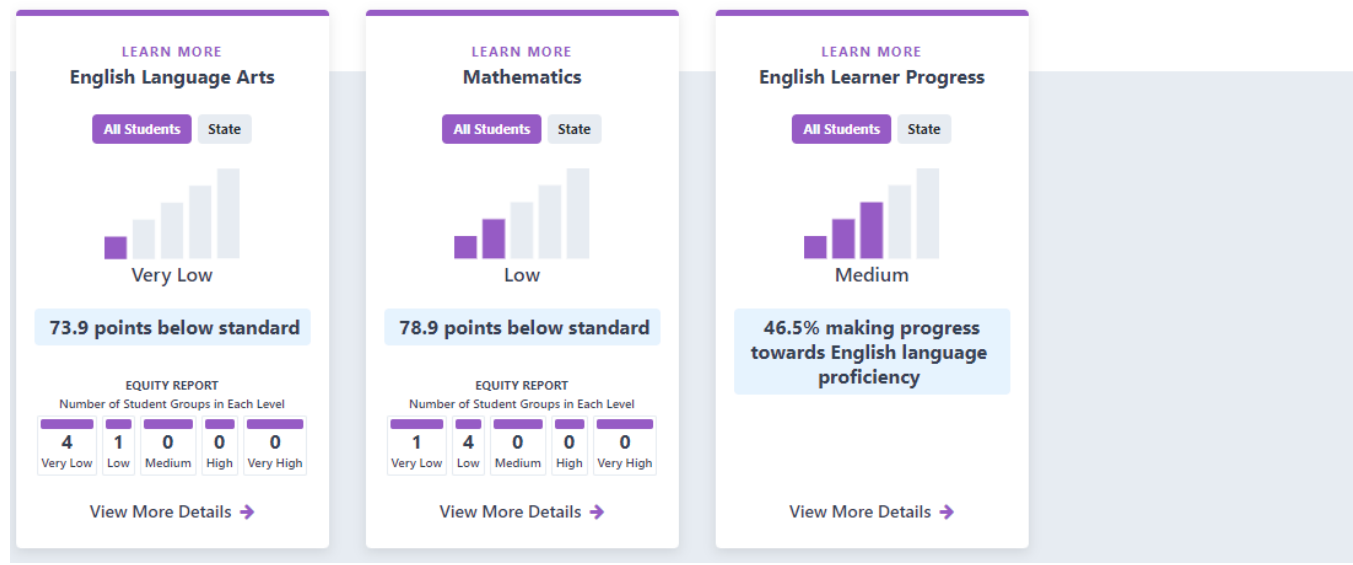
LEARN MORE
English Language Arts

All Students State

Very Low

73.9 points below standard

EQUITY REPORT
Number of Student Groups in Each Level

| 4 | 1 | 0 | 0 | 0 |
|---|---|---|---|---|
| Very Low | Low | Medium | High | Very High |

View More Details

LEARN MORE
Mathematics

All Students State

Low

78.9 points below standard

EQUITY REPORT
Number of Student Groups in Each Level

| 1 | 4 | 0 | 0 | 0 |
|---|---|---|---|---|
| Very Low | Low | Medium | High | Very High |

View More Details

LEARN MORE
English Learner Progress

All Students State

Medium

46.5% making progress towards English language proficiency

View More Details